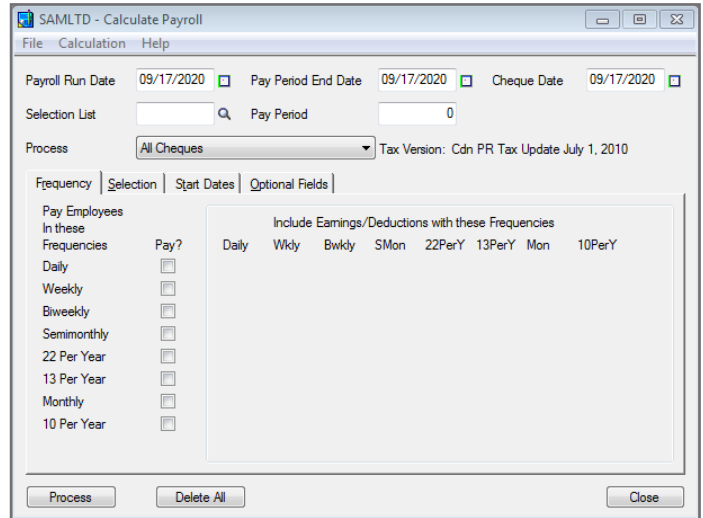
SAMLTD - Calculate Payroll

File Calculation Help

Payroll Run Date 09/17/2020 Pay Period End Date 09/17/2020 Cheque Date 09/17/2020

Selection List Pay Period 0

Process All Cheques Tax Version: Cdn PR Tax Update July 1, 2010

Frequency | Selection | Start Dates | Optional Fields

Pay Employees In these Frequencies Pay?

Daily
Weekly
Biweekly
Semimonthly
22 Per Year
13 Per Year
Monthly
10 Per Year

Include Earnings/Deductions with these Frequencies

Daily Wkly Bwkly SMon 22PerY 13PerY Mon 10PerY

Process Delete All Close